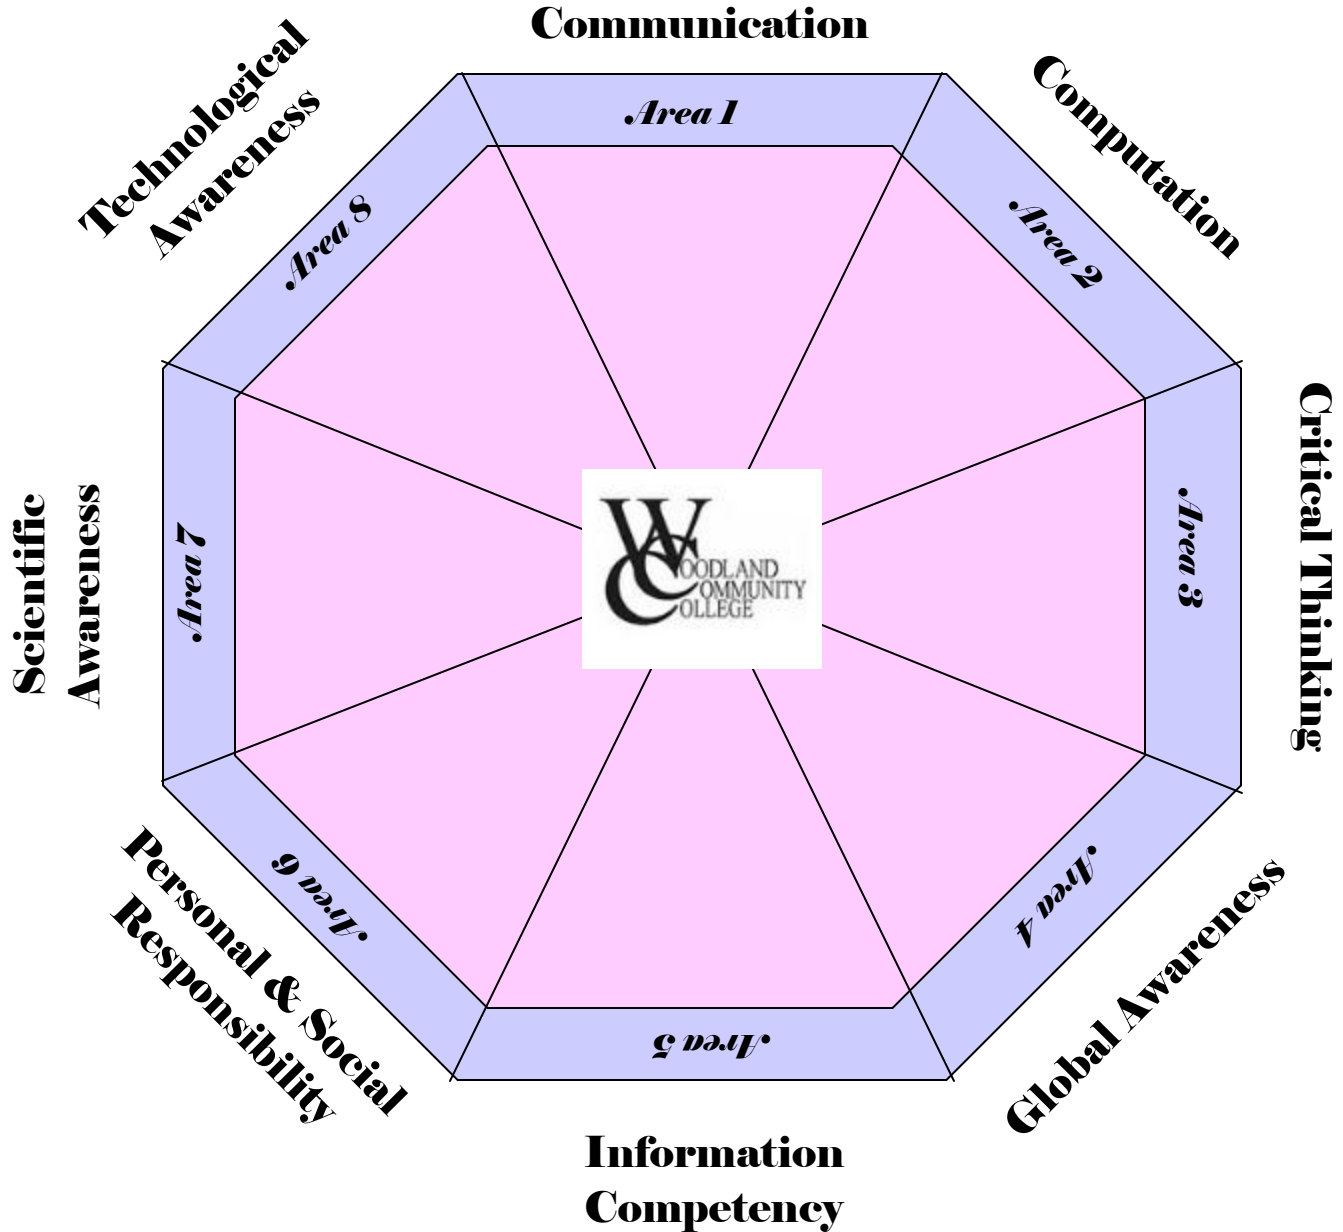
Communication

Area 1

Computation

Area 2

Critical Thinking

Area 3

Global Awareness

Area 4

Information Competency

Area 5

Personal & Social Responsibility

Area 6

Scientific Awareness

Area 7

Technological Awareness

Area 8

WOODLAND COMMUNITY COLLEGE